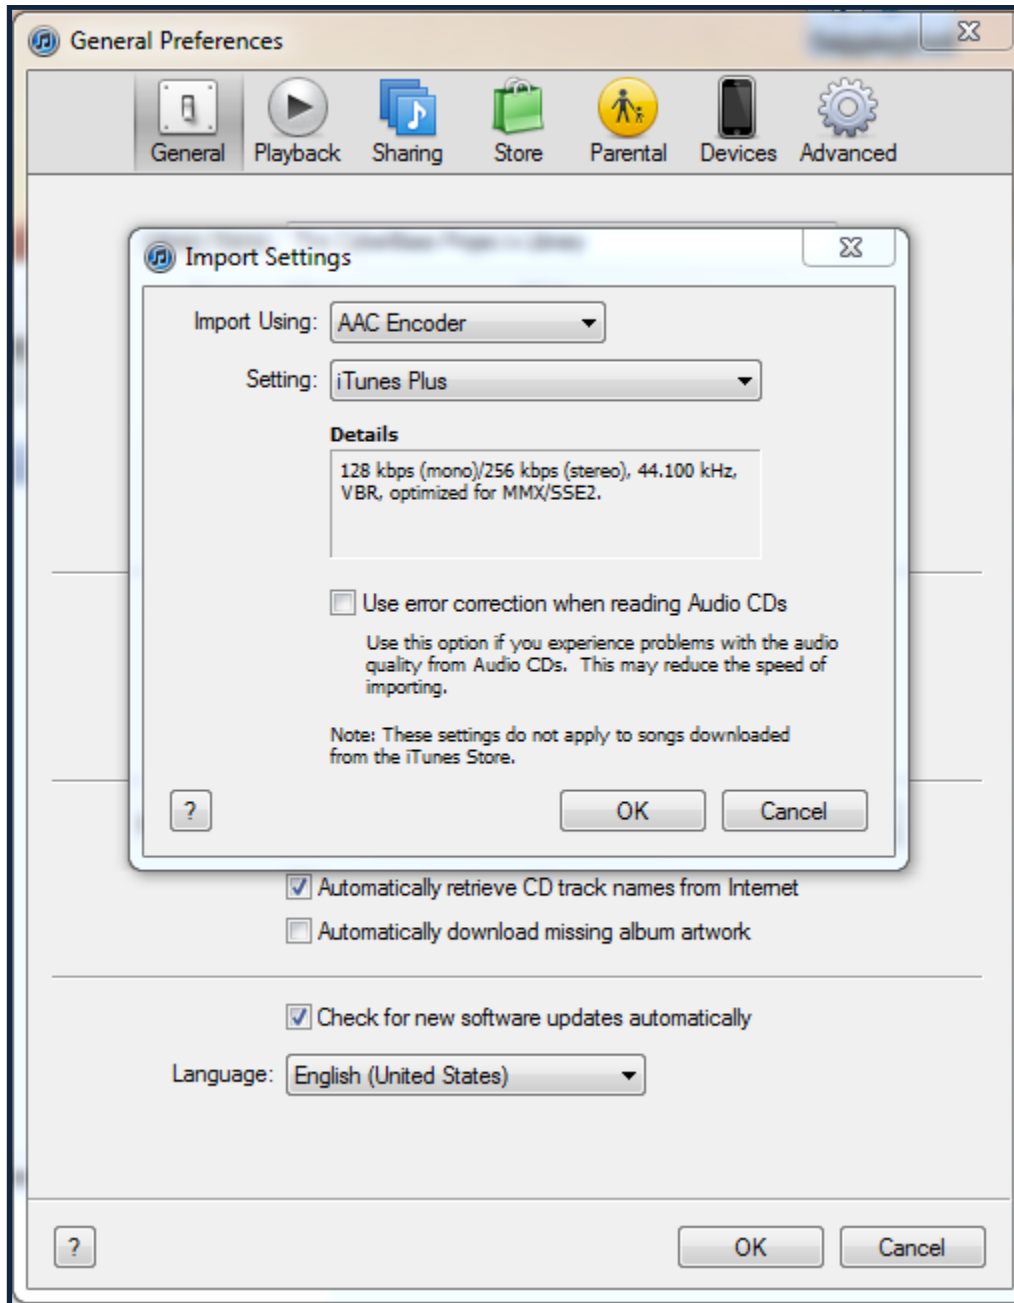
General Preferences

General Playback Sharing Store Parental Devices Advanced

Import Settings

Import Using: AAC Encoder

Setting: iTunes Plus

Details

128 kbps (mono)/256 kbps (stereo), 44.100 kHz, VBR, optimized for MMX/SSE2.

Use error correction when reading Audio CDs

Use this option if you experience problems with the audio quality from Audio CDs. This may reduce the speed of importing.

Note: These settings do not apply to songs downloaded from the iTunes Store.

? OK Cancel

Automatically retrieve CD track names from Internet

Automatically download missing album artwork

Check for new software updates automatically

Language: English (United States)

? OK Cancel